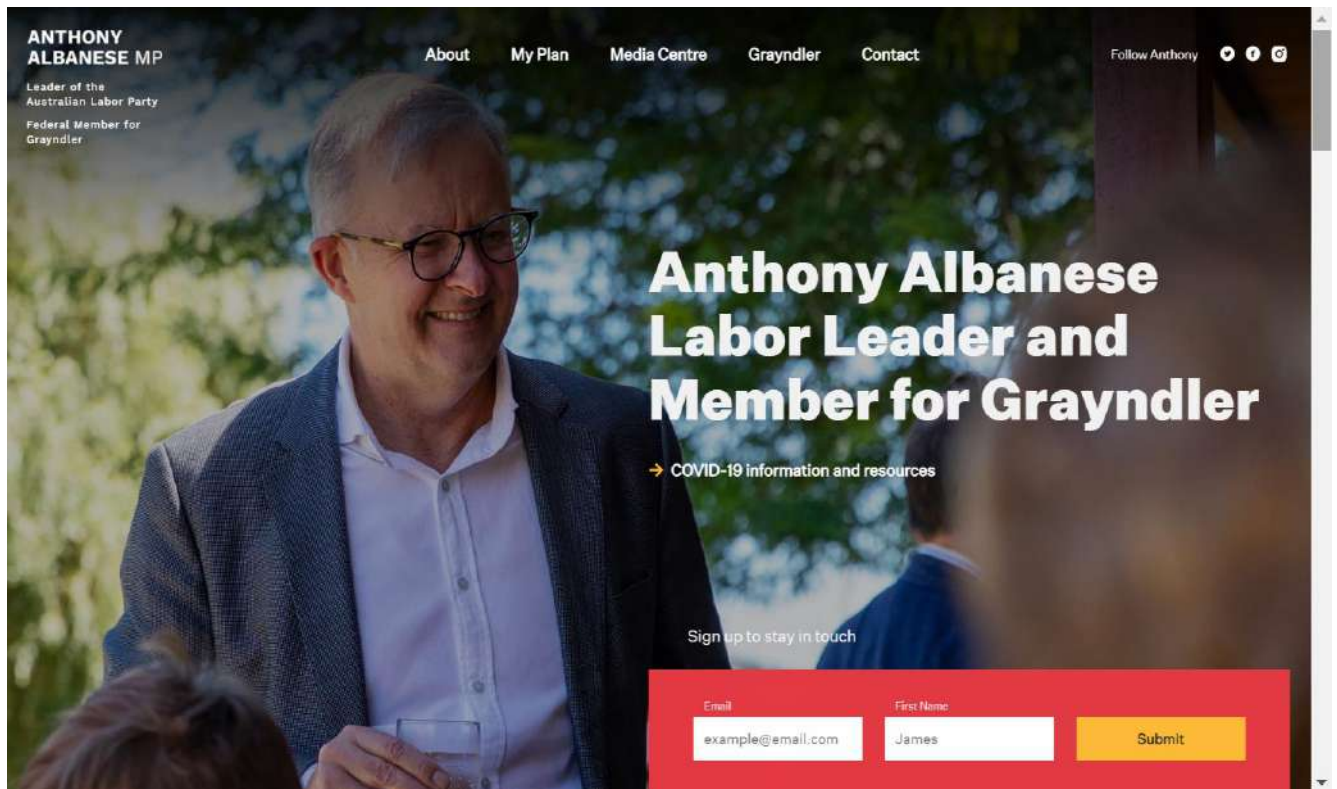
ANTHONY
ALBANESE MP

Leader of the Australian Labor Party

Federal Member for Grayndler

About My Plan Media Centre Grayndler Contact

Follow Anthony

Anthony Albanese Labor Leader and Member for Grayndler

→ COVID-19 information and resources

Sign up to stay in touch

Email
example@email.com

First Name
James

Submit